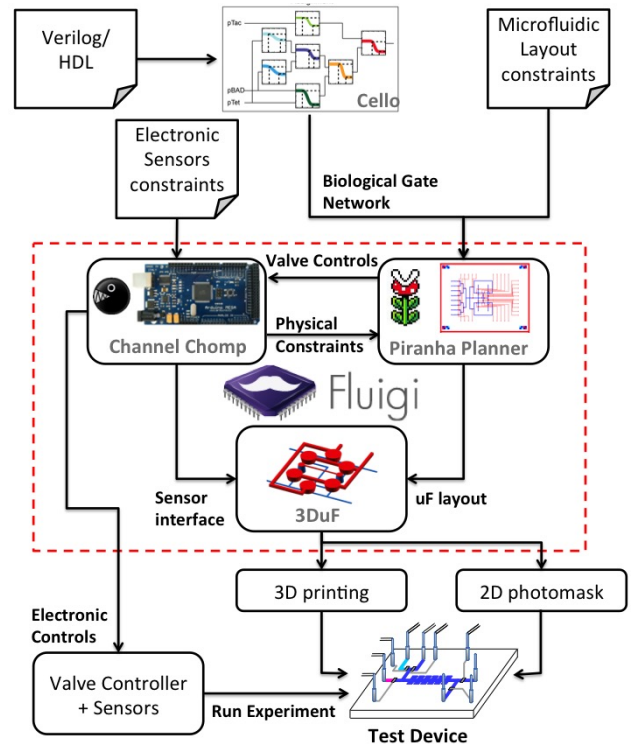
Verilog/ HDL

pTac

pBAD

pTet

Cello

Microfluidic Layout constraints

Electronic Sensors constraints

Biological Gate Network

Valve Controls

Channel Chomp

Physical Constraints

Piranha Planner

Fluigi

Sensor interface

3DuF

uF layout

3D printing

2D photomask

Electronic Controls

Valve Controller + Sensors

Run Experiment

Test Device